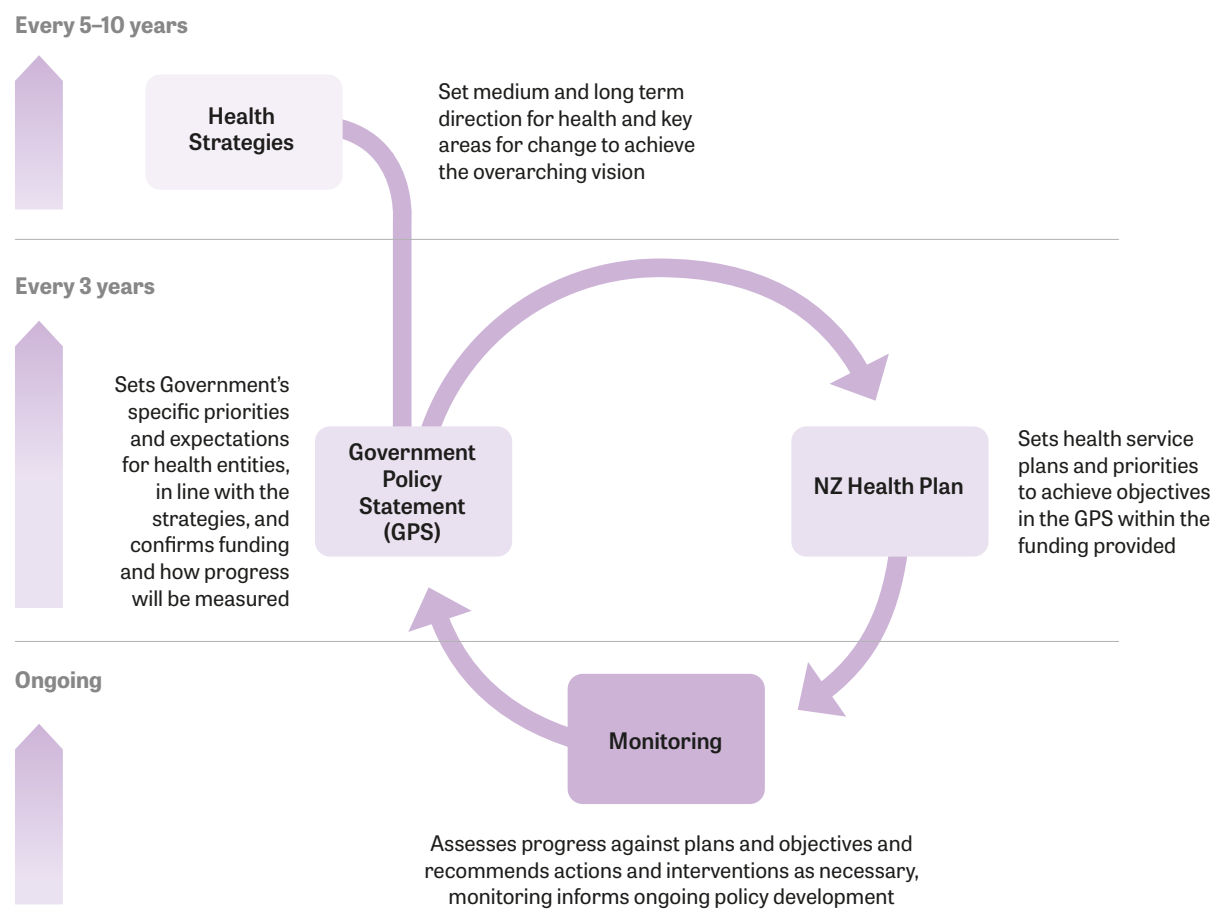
Every 5–10 years

Health Strategies

Set medium and long term direction for health and key areas for change to achieve the overarching vision

Every 3 years

Sets Government's specific priorities and expectations for health entities, in line with the strategies, and confirms funding and how progress will be measured

Government Policy Statement (GPS)

NZ Health Plan

Sets health service plans and priorities to achieve objectives in the GPS within the funding provided

Ongoing

Monitoring

Assesses progress against plans and objectives and recommends actions and interventions as necessary, monitoring informs ongoing policy development